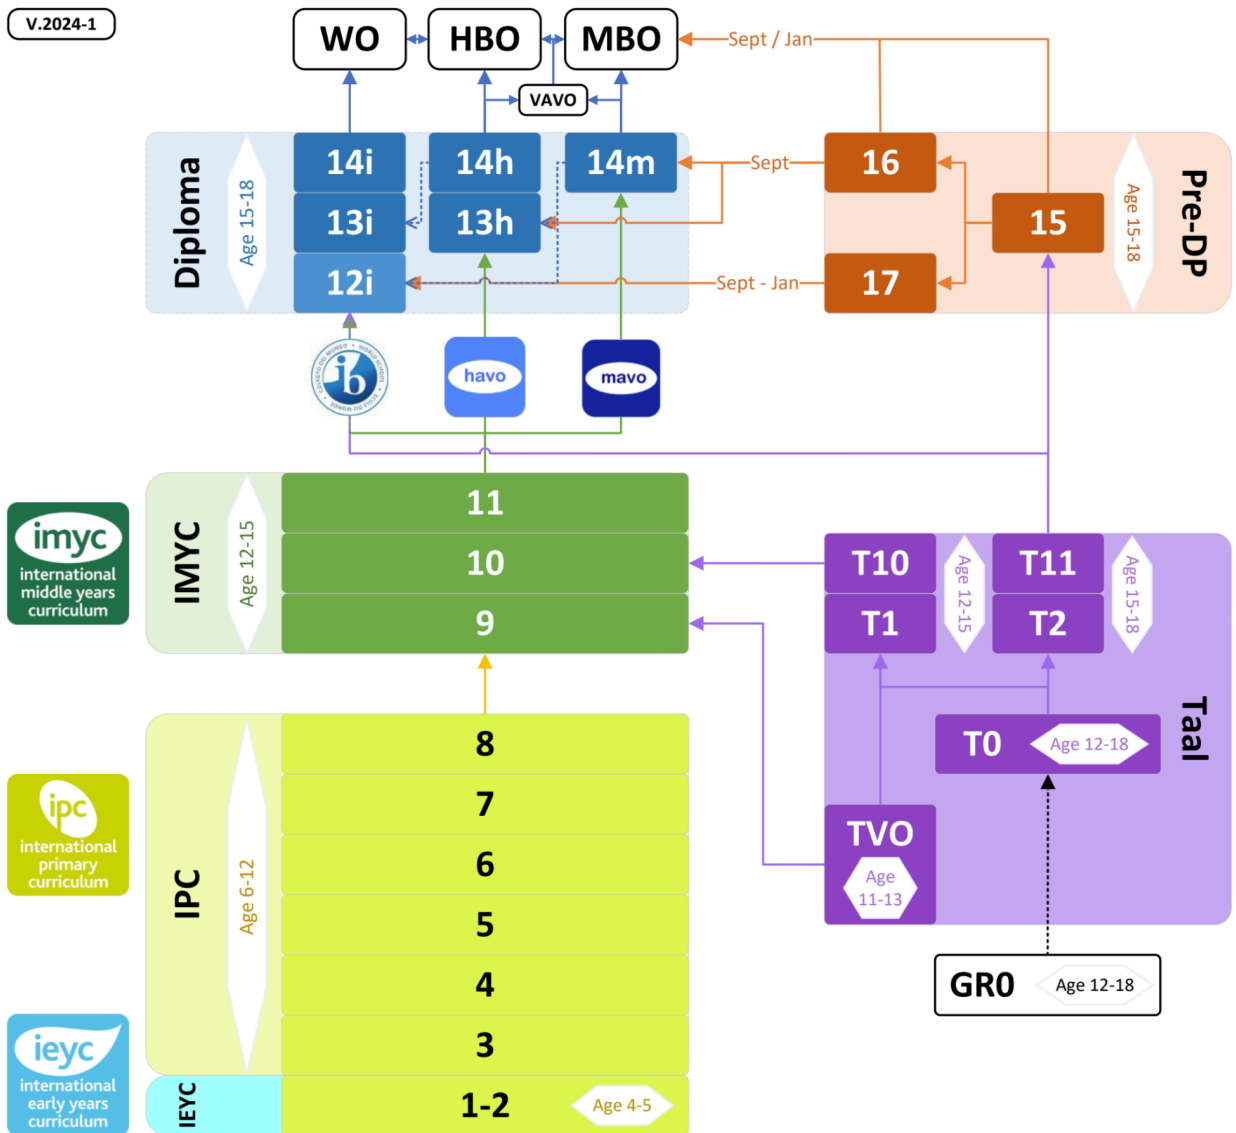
V.2024-1

WO
HBO
MBO
Sept / Jan
VAVO

Diploma
Age 15-18
14i
14h
14m
13i
13h
12i
Sept
Sept - Jan

16
15
17
Age 15-18
Pre-DP

ib
havo
mavo

imyc
international middle years curriculum
IMYC
Age 12-15
11
10
9

T10
T11
T1
T2
Age 12-15
Age 15-18
Taal
T0
Age 12-18
TVO
Age 11-13

ipc
international primary curriculum
IPC
Age 6-12
8
7
6
5
4
3

ieyc
international early years curriculum
IEYC
1-2
Age 4-5

GR0
Age 12-18